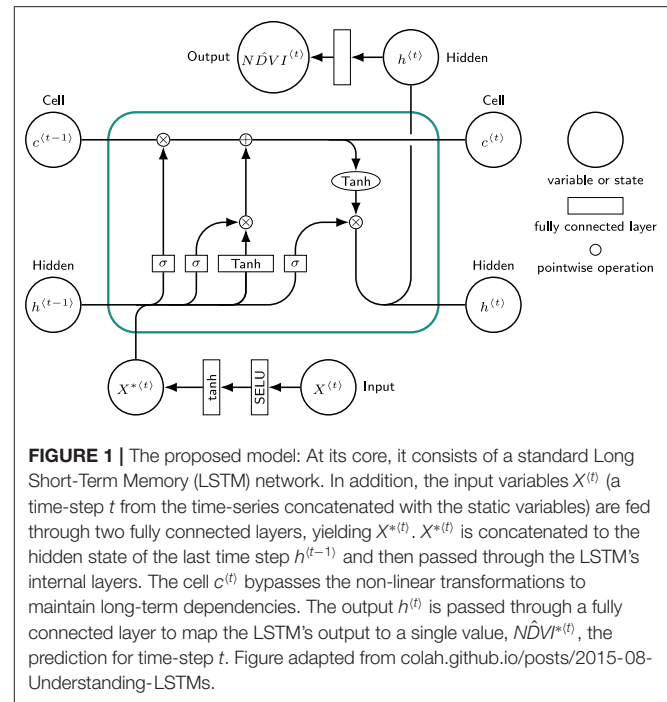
Output $\hat{NDVI}^{\langle t \rangle}$ $h^{\langle t \rangle}$ Hidden

Cell $c^{\langle t-1 \rangle}$

Cell $c^{\langle t \rangle}$

Tanh

variable or state

fully connected layer

pointwise operation

$\sigma$ $\sigma$ Tanh $\sigma$

Hidden $h^{\langle t-1 \rangle}$

Hidden $h^{\langle t \rangle}$

$X^{*\langle t \rangle}$ tanh SELU $X^{\langle t \rangle}$ Input

**FIGURE 1 |** The proposed model: At its core, it consists of a standard Long Short-Term Memory (LSTM) network. In addition, the input variables $X^{\langle t \rangle}$ (a time-step $t$ from the time-series concatenated with the static variables) are fed through two fully connected layers, yielding $X^{*\langle t \rangle}$. $X^{*\langle t \rangle}$ is concatenated to the hidden state of the last time step $h^{\langle t-1 \rangle}$ and then passed through the LSTM's internal layers. The cell $c^{\langle t \rangle}$ bypasses the non-linear transformations to maintain long-term dependencies. The output $h^{\langle t \rangle}$ is passed through a fully connected layer to map the LSTM's output to a single value, $\hat{NDVI}^{*\langle t \rangle}$, the prediction for time-step $t$. Figure adapted from colah.github.io/posts/2015-08-Understanding-LSTMs.